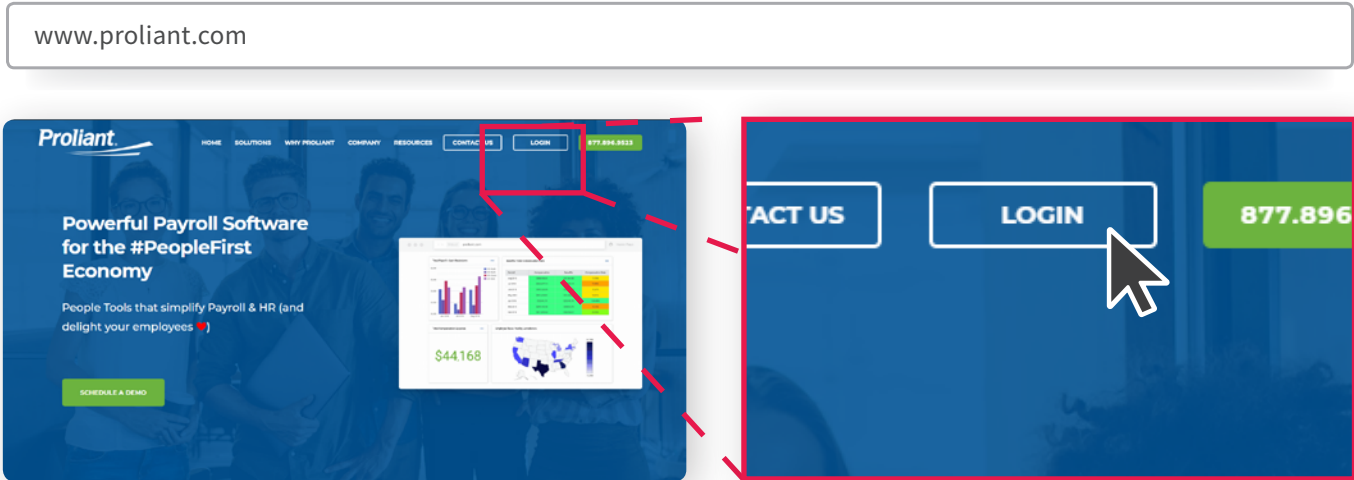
www.proliant.com

Proliant

HOME SOLUTIONS WHY PROLIANT COMPANY RESOURCES CONTACT US LOGIN 877.896.9523

Powerful Payroll Software for the #PeopleFirst Economy

People Tools that simplify Payroll & HR (and delight your employees ♥)

SCHEDULE A DEMO

$44.168

TACT US LOGIN 877.896